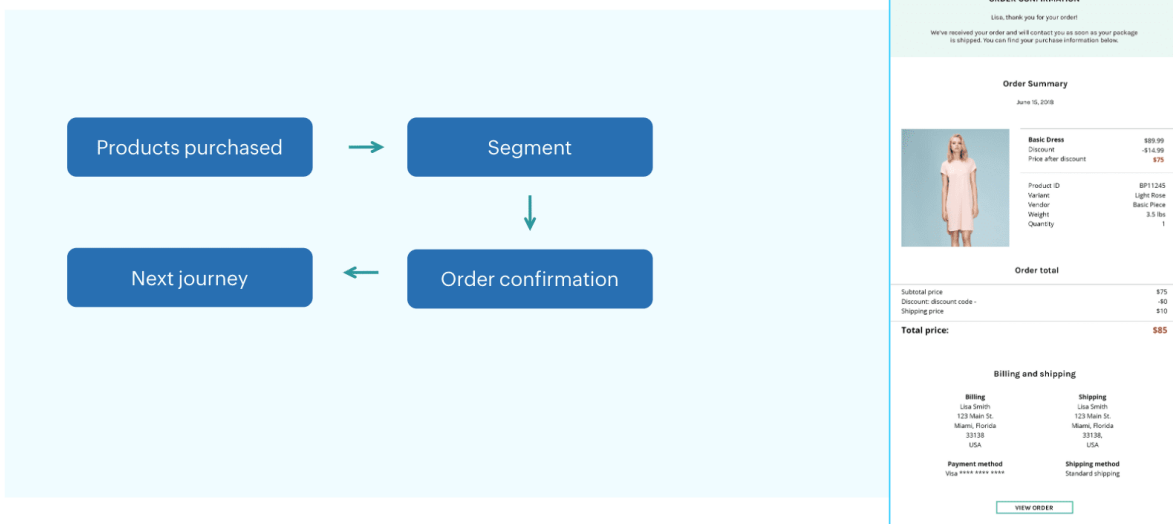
Products purchased

Segment

Next journey

Order confirmation

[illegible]

Lisa, thank you for your order!

We've received your order and will contact you as soon as your package is shipped. You can find your purchase information below.

Order Summary

June 15, 2018

| Basic Dress | $89.99 |
|---|---|
| Discount | -$14.99 |
| Price after discount | $75 |

| Product ID | BP11245 |
|---|---|
| Variant | Light Rose |
| Vendor | Basic Piece |
| Weight | 3.5 lbs |
| Quantity | 1 |

Order total

| Subtotal price | $75 |
|---|---|
| Discount: discount code - | -$0 |
| Shipping price | $10 |
| Total price: | $85 |

Billing and shipping

Billing
Lisa Smith
123 Main St.
Miami, Florida
33138
USA

Shipping
Lisa Smith
123 Main St.
Miami, Florida
33138,
USA

Payment method
Visa **** **** ****

Shipping method
Standard shipping

VIEW ORDER